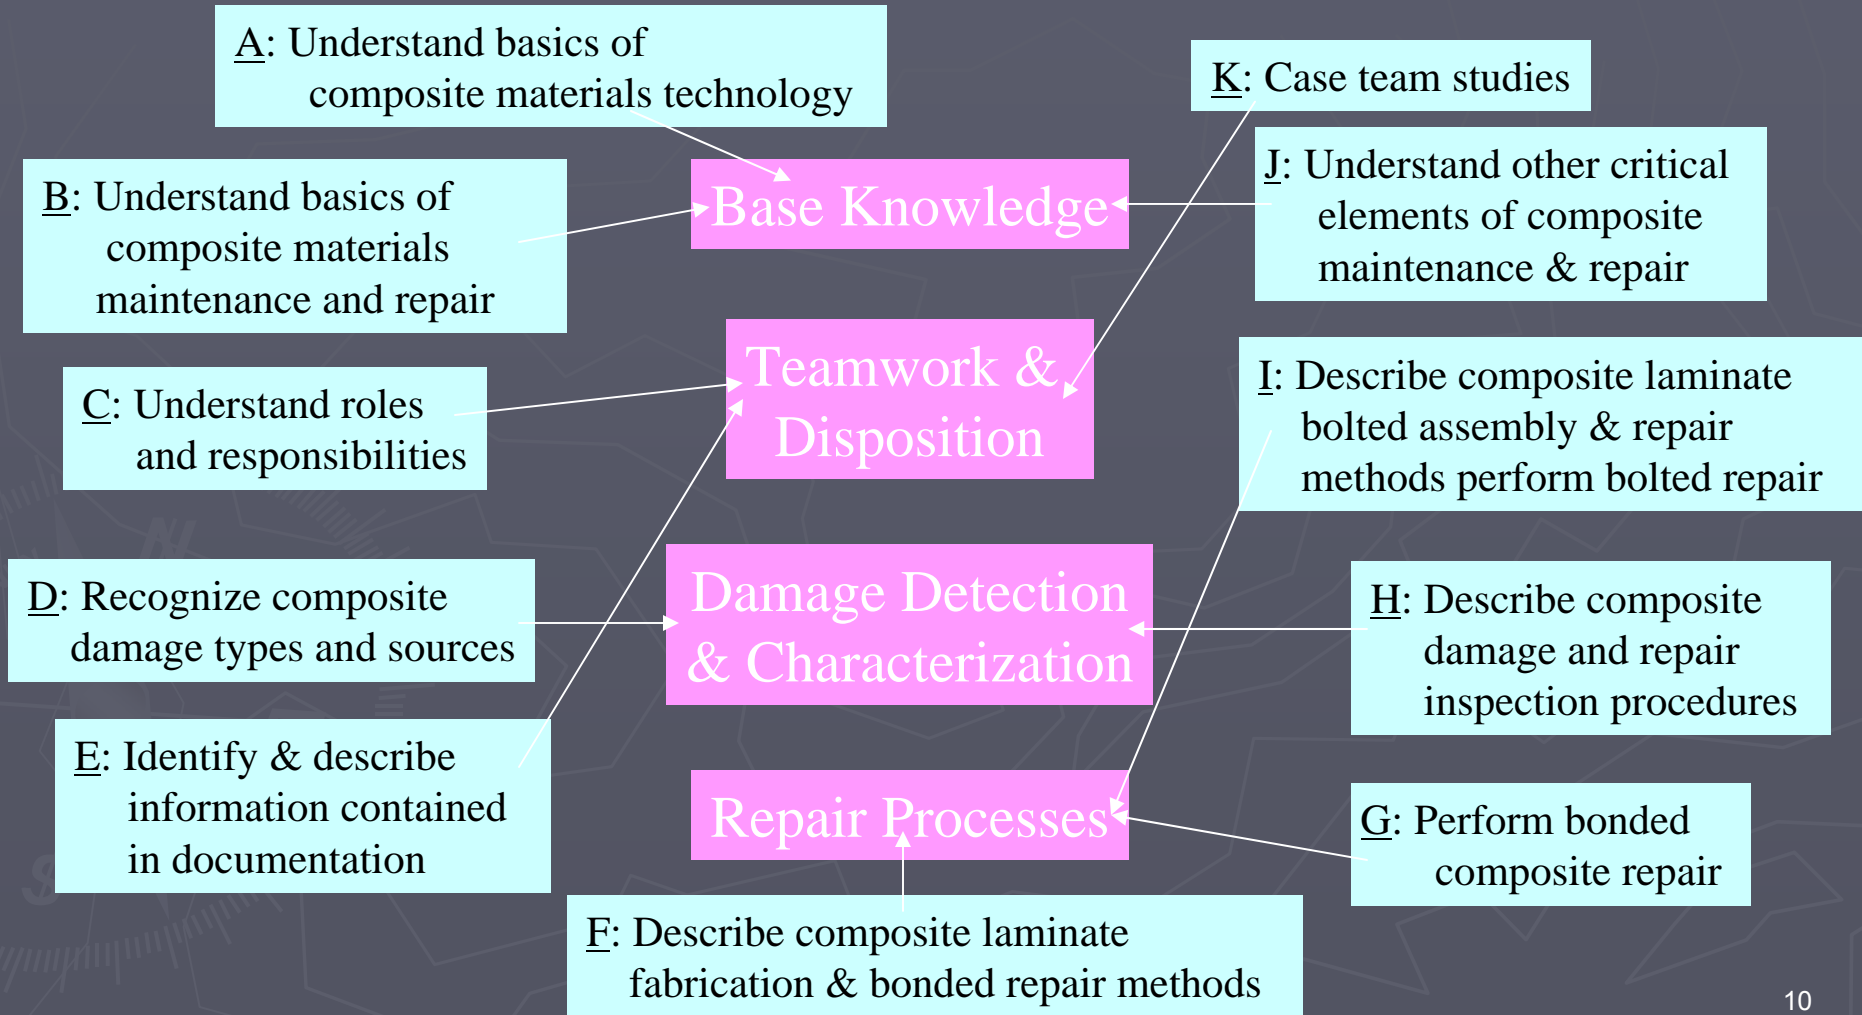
A: Understand basics of composite materials technology

K: Case team studies

B: Understand basics of composite materials maintenance and repair

Base Knowledge

J: Understand other critical elements of composite maintenance & repair

C: Understand roles and responsibilities

Teamwork & Disposition

I: Describe composite laminate bolted assembly & repair methods perform bolted repair

D: Recognize composite damage types and sources

Damage Detection & Characterization

H: Describe composite damage and repair inspection procedures

E: Identify & describe information contained in documentation

Repair Processes

G: Perform bonded composite repair

F: Describe composite laminate fabrication & bonded repair methods

10